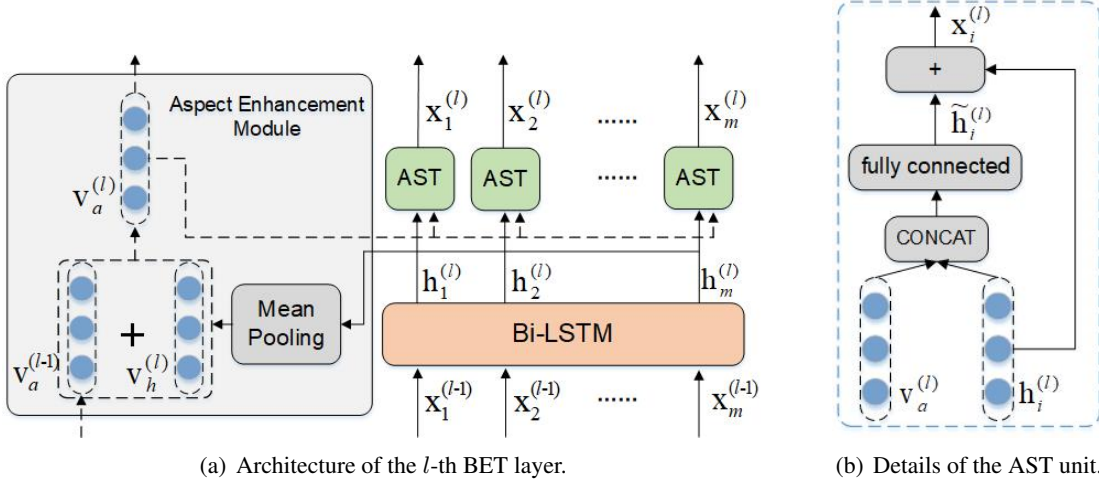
Aspect Enhancement Module

$v_a^{(l)}$

$v_a^{(l-1)}$ + $v_h^{(l)}$

Mean Pooling

$x_1^{(l)}$ $x_2^{(l)}$ ...... $x_m^{(l)}$

AST AST ...... AST

$h_1^{(l)}$ $h_2^{(l)}$ $h_m^{(l)}$

Bi-LSTM

$x_1^{(l-1)}$ $x_2^{(l-1)}$ ...... $x_m^{(l-1)}$

(a) Architecture of the $l$-th BET layer.

$x_i^{(l)}$

+

$\widetilde{h}_i^{(l)}$

fully connected

CONCAT

$v_a^{(l)}$ $h_i^{(l)}$

(b) Details of the AST unit.